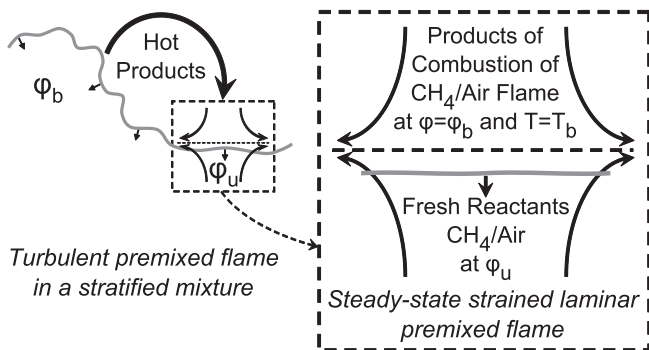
Hot Products

$\varphi_b$

$\varphi_u$

Turbulent premixed flame in a stratified mixture

Products of Combustion of $CH_4$/Air Flame at $\varphi=\varphi_b$ and $T=T_b$

Fresh Reactants $CH_4$/Air at $\varphi_u$

Steady-state strained laminar premixed flame